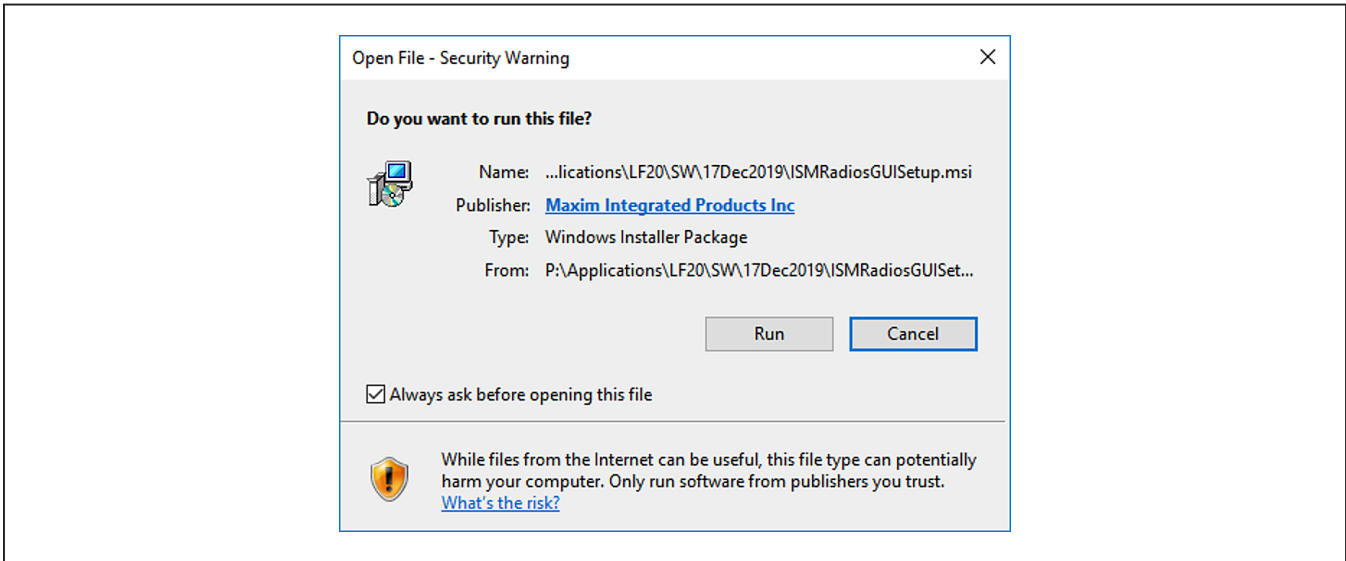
Open File - Security Warning

Do you want to run this file?

Name: ...lications\LF20\SW\17Dec2019\ISMRadiosGUISetup.msi
Publisher: Maxim Integrated Products Inc
Type: Windows Installer Package
From: P:\Applications\LF20\SW\17Dec2019\ISMRadiosGUISet...

Run
Cancel

Always ask before opening this file

While files from the Internet can be useful, this file type can potentially harm your computer. Only run software from publishers you trust. What's the risk?